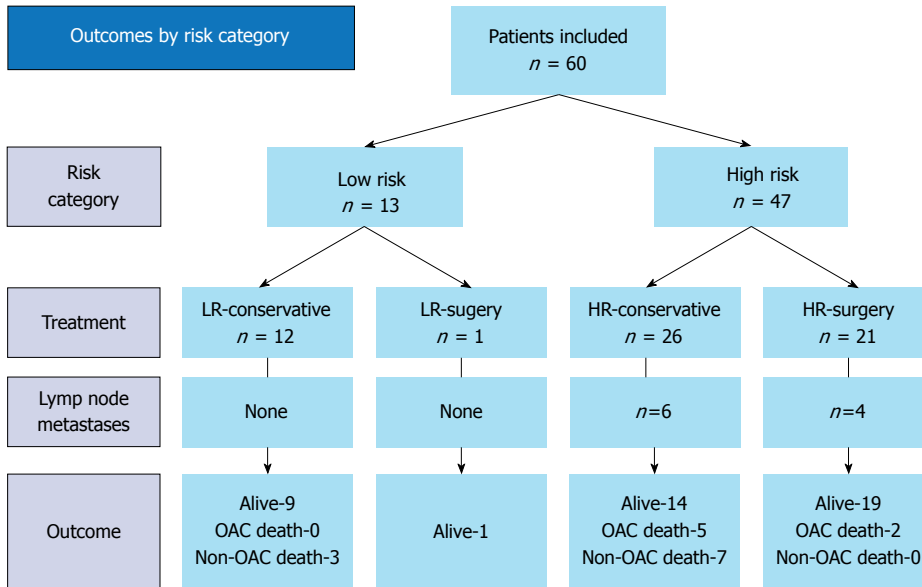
Outcomes by risk category

Patients included
$n$ = 60

Risk category

Low risk
$n$ = 13

High risk
$n$ = 47

Treatment

LR-conservative
$n$ = 12

LR-sugery
$n$ = 1

HR-conservative
$n$ = 26

HR-surgery
$n$ = 21

Lymp node metastases

None

None

$n$=6

$n$=4

Outcome

Alive-9
OAC death-0
Non-OAC death-3

Alive-1

Alive-14
OAC death-5
Non-OAC death-7

Alive-19
OAC death-2
Non-OAC death-0